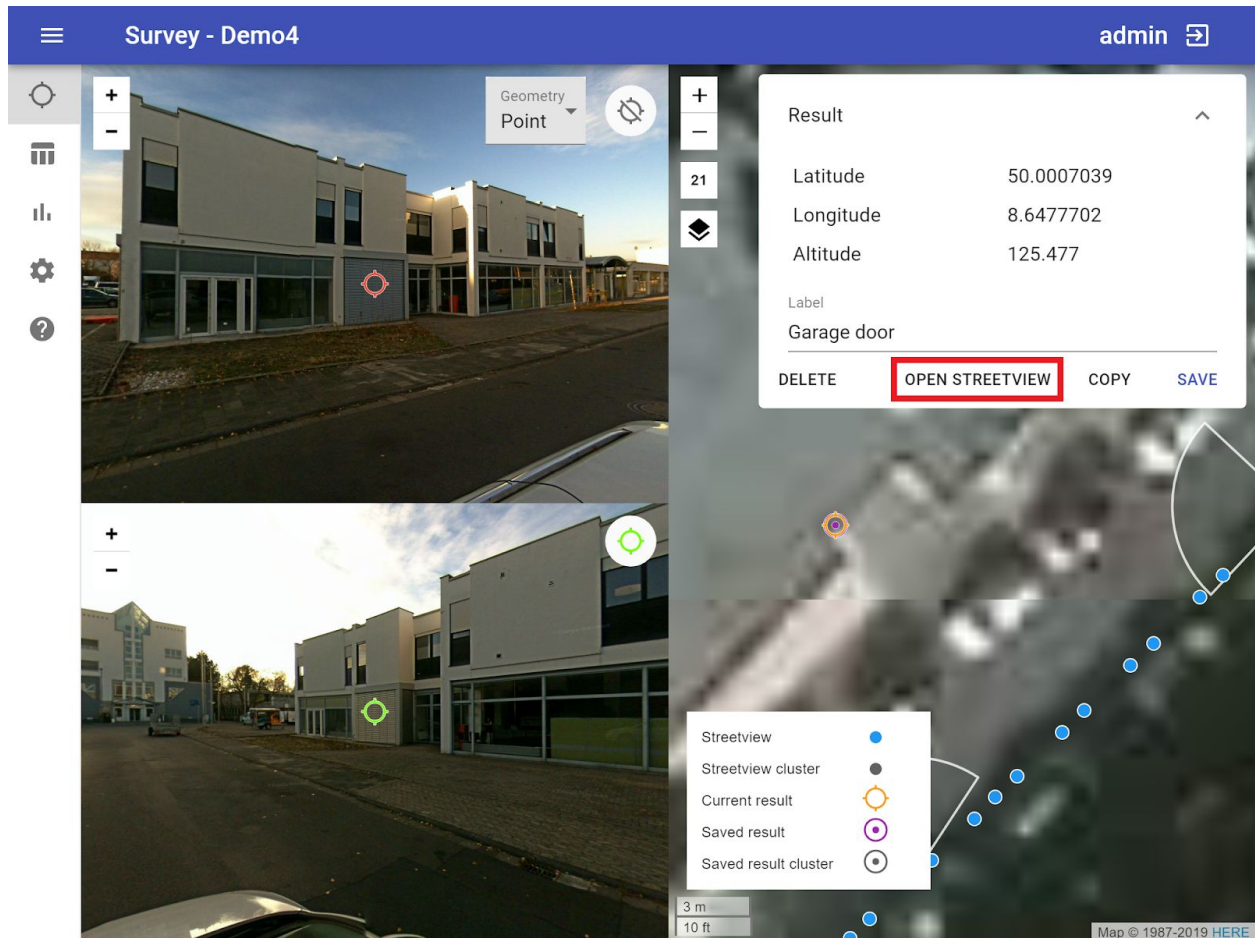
Survey - Demo4

admin

+
−

Geometry
Point

+
−

+
−

21

Result

Latitude 50.0007039
Longitude 8.6477702
Altitude 125.477

Label
Garage door

DELETE OPEN STREETVIEW COPY SAVE

Streetview
Streetview cluster
Current result
Saved result
Saved result cluster

3 m
10 ft

Map © 1987-2019 HERE